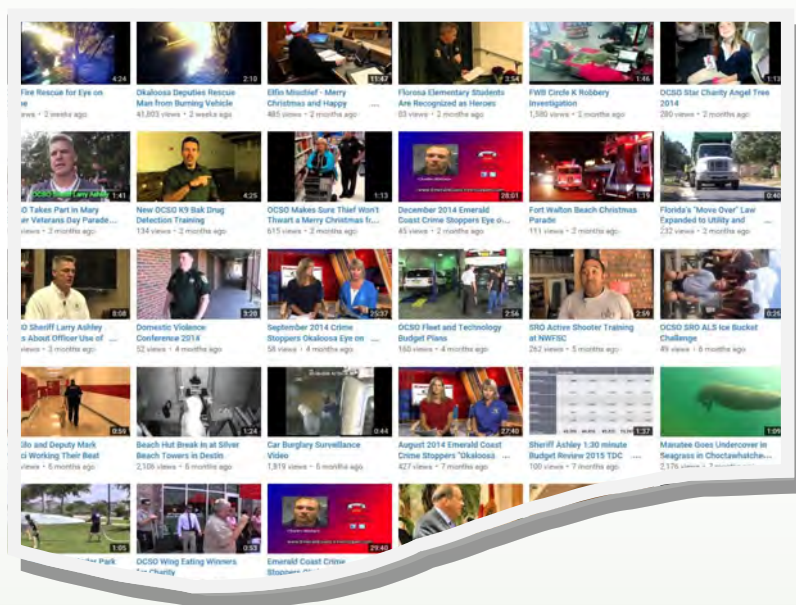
4:24
Fire Rescue for Eye on
views • 2 weeks ago

2:10
Okaloosa Deputies Rescue Man from Burning Vehicle
41,803 views • 2 weeks ago

11:47
Elfin Mischief - Merry Christmas and Happy
485 views • 2 months ago

3:54
Florosa Elementary Students Are Recognized as Heroes
93 views • 2 months ago

1:46
FWB Circle K Robbery Investigation
1,580 views • 2 months ago

1:13
OCSO Star Charity Angel Tree 2014
280 views • 2 months ago

1:41
O Takes Part in Mary Veterans Day Parade...
views • 3 months ago

4:25
New OCSO K9 Bak Drug Detection Training
134 views • 2 months ago

1:33
OCSO Makes Sure Thief Won't Thwart a Merry Christmas fr...
615 views • 2 months ago

28:01
December 2014 Emerald Coast Crime Stoppers Eye o...
45 views • 2 months ago

1:15
Fort Walton Beach Christmas Parade
111 views • 2 months ago

0:46
Florida's "Move Over" Law Expanded to Utility and
232 views • 2 months ago

8:08
O Sheriff Larry Ashley s About Officer Use of
views • 3 months ago

3:28
Domestic Violence Conference 2014
52 views • 4 months ago

28:37
September 2014 Crime Stoppers Okaloosa Eye on
58 views • 4 months ago

2:56
OCSO Fleet and Technology Budget Plans
160 views • 4 months ago

2:56
SRO Active Shooter Training at NWFSC
262 views • 5 months ago

0:25
OCSO SRO ALS Ice Bucket Challenge
49 views • 6 months ago

0:55
Silo and Deputy Mark ci Working Their Beat
views • 5 months ago

Beach Hut Break In at Silver Beach Towers in Destin
2,106 views • 6 months ago

0:44
Car Burglary Surveillance Video
1,919 views • 6 months ago

27:40
August 2014 Emerald Coast Crime Stoppers "Okaloosa
427 views • 7 months ago

1:37
Sheriff Ashley 1:30 minute Budget Review 2015 TDC
100 views • 7 months ago

Manatee Goes Undercover in Seagrass in Choctawhatche...
2,176 views

1:05
er Park

0:53
OCSO Wing Eating Winners for Charity

29:40
Emerald Coast Crime Stoppers